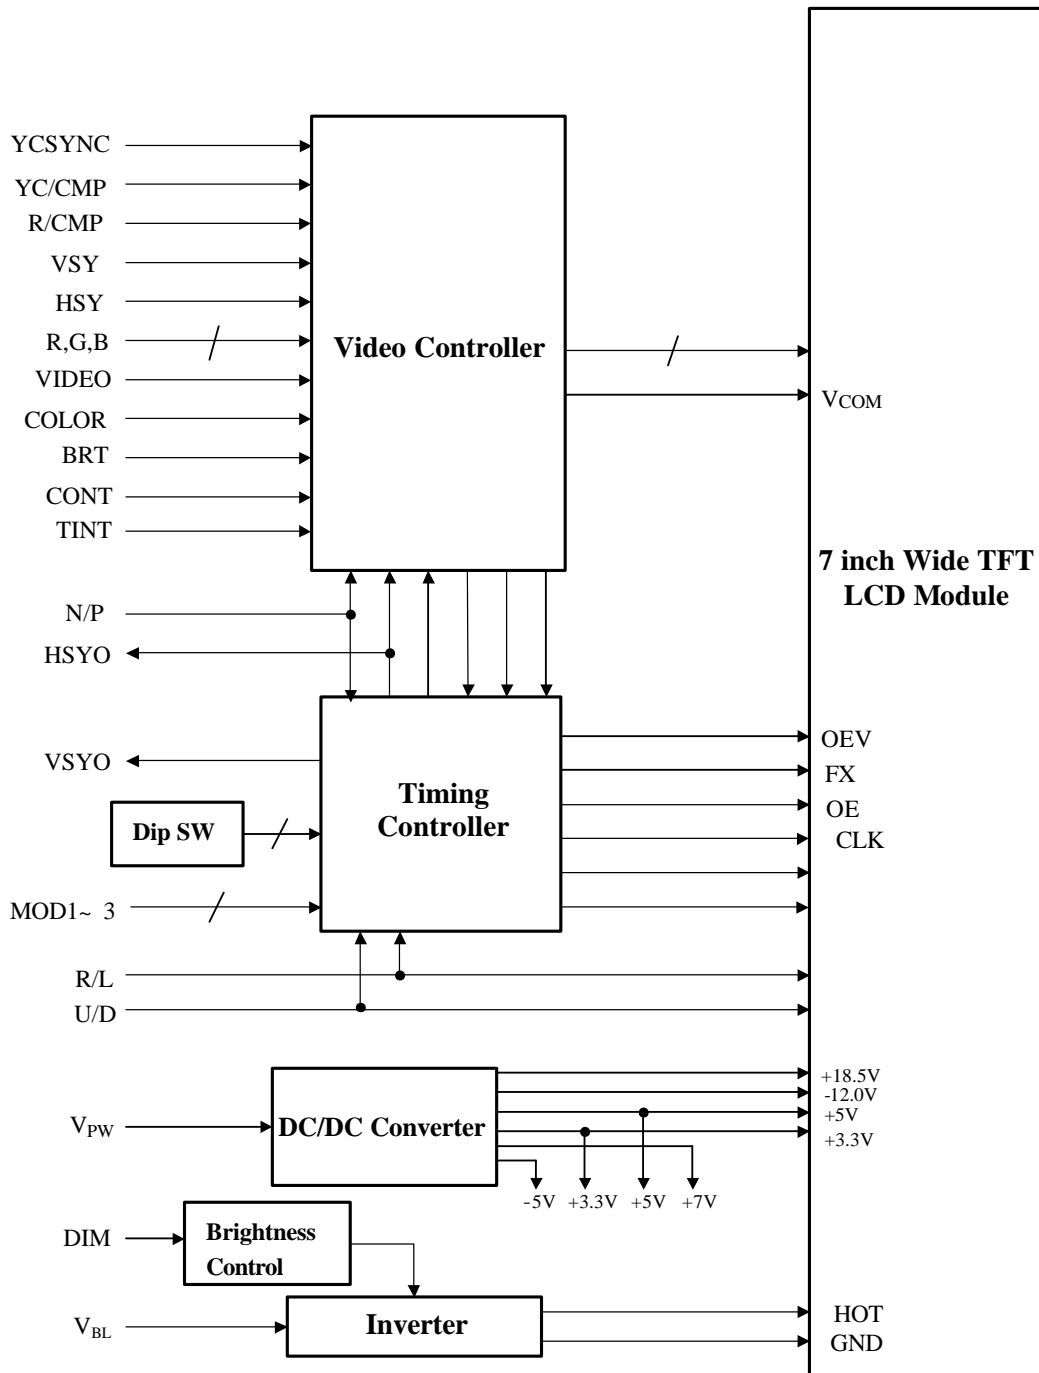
YCSYNC
YC/CMP
R/CMP
VSY
HSY
R,G,B
VIDEO
COLOR
BRT
CONT
TINT

Video Controller

VCOM

7 inch Wide TFT LCD Module

N/P
HSYO

VSYO

Timing Controller

Dip SW

MOD1~ 3

OEV
FX
OE
CLK

R/L
U/D

$V_{PW}$

DC/DC Converter

+18.5V
-12.0V
+5V
+3.3V

-5V +3.3V +5V +7V

DIM

Brightness Control

$V_{BL}$

Inverter

HOT
GND